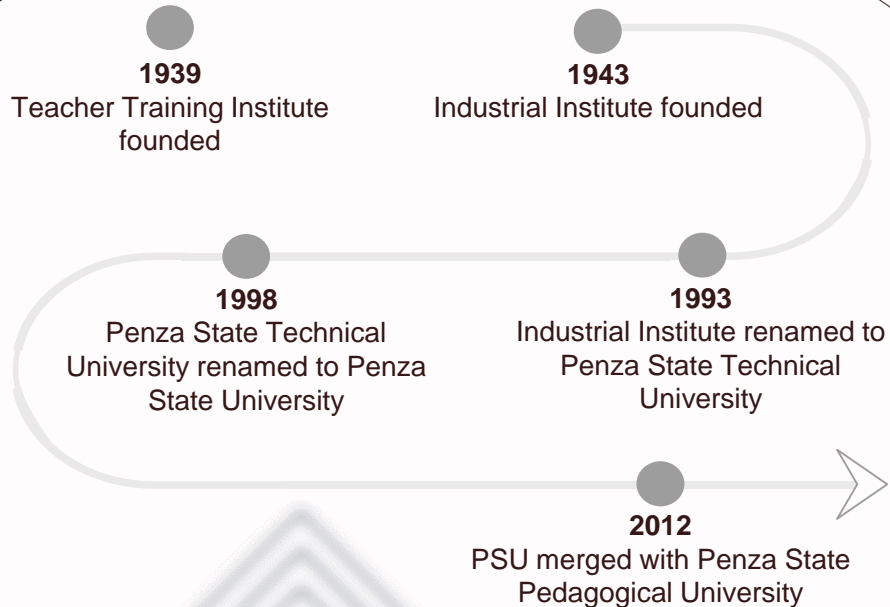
1939
Teacher Training Institute founded

1943
Industrial Institute founded

1998
Penza State Technical University renamed to Penza State University

1993
Industrial Institute renamed to Penza State Technical University

2012
PSU merged with Penza State Pedagogical University